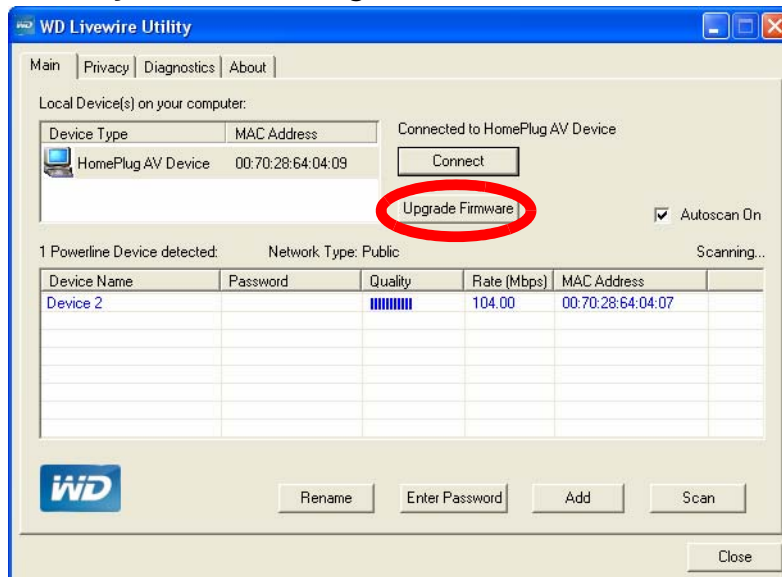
WD Livewire Utility

Main | Privacy | Diagnostics | About

Local Device(s) on your computer:

| Device Type | MAC Address |
|---|---|
| HomePlug AV Device | 00:70:28:64:04:09 |

Connected to HomePlug AV Device

Connect

Upgrade Firmware

Autoscan On

1 Powerline Device detected: Network Type: Public Scanning...

| Device Name | Password | Quality | Rate (Mbps) | MAC Address |
|---|---|---|---|---|
| Device 2 | | | 104.00 | 00:70:28:64:04:07 |

WD

Rename | Enter Password | Add | Scan

Close